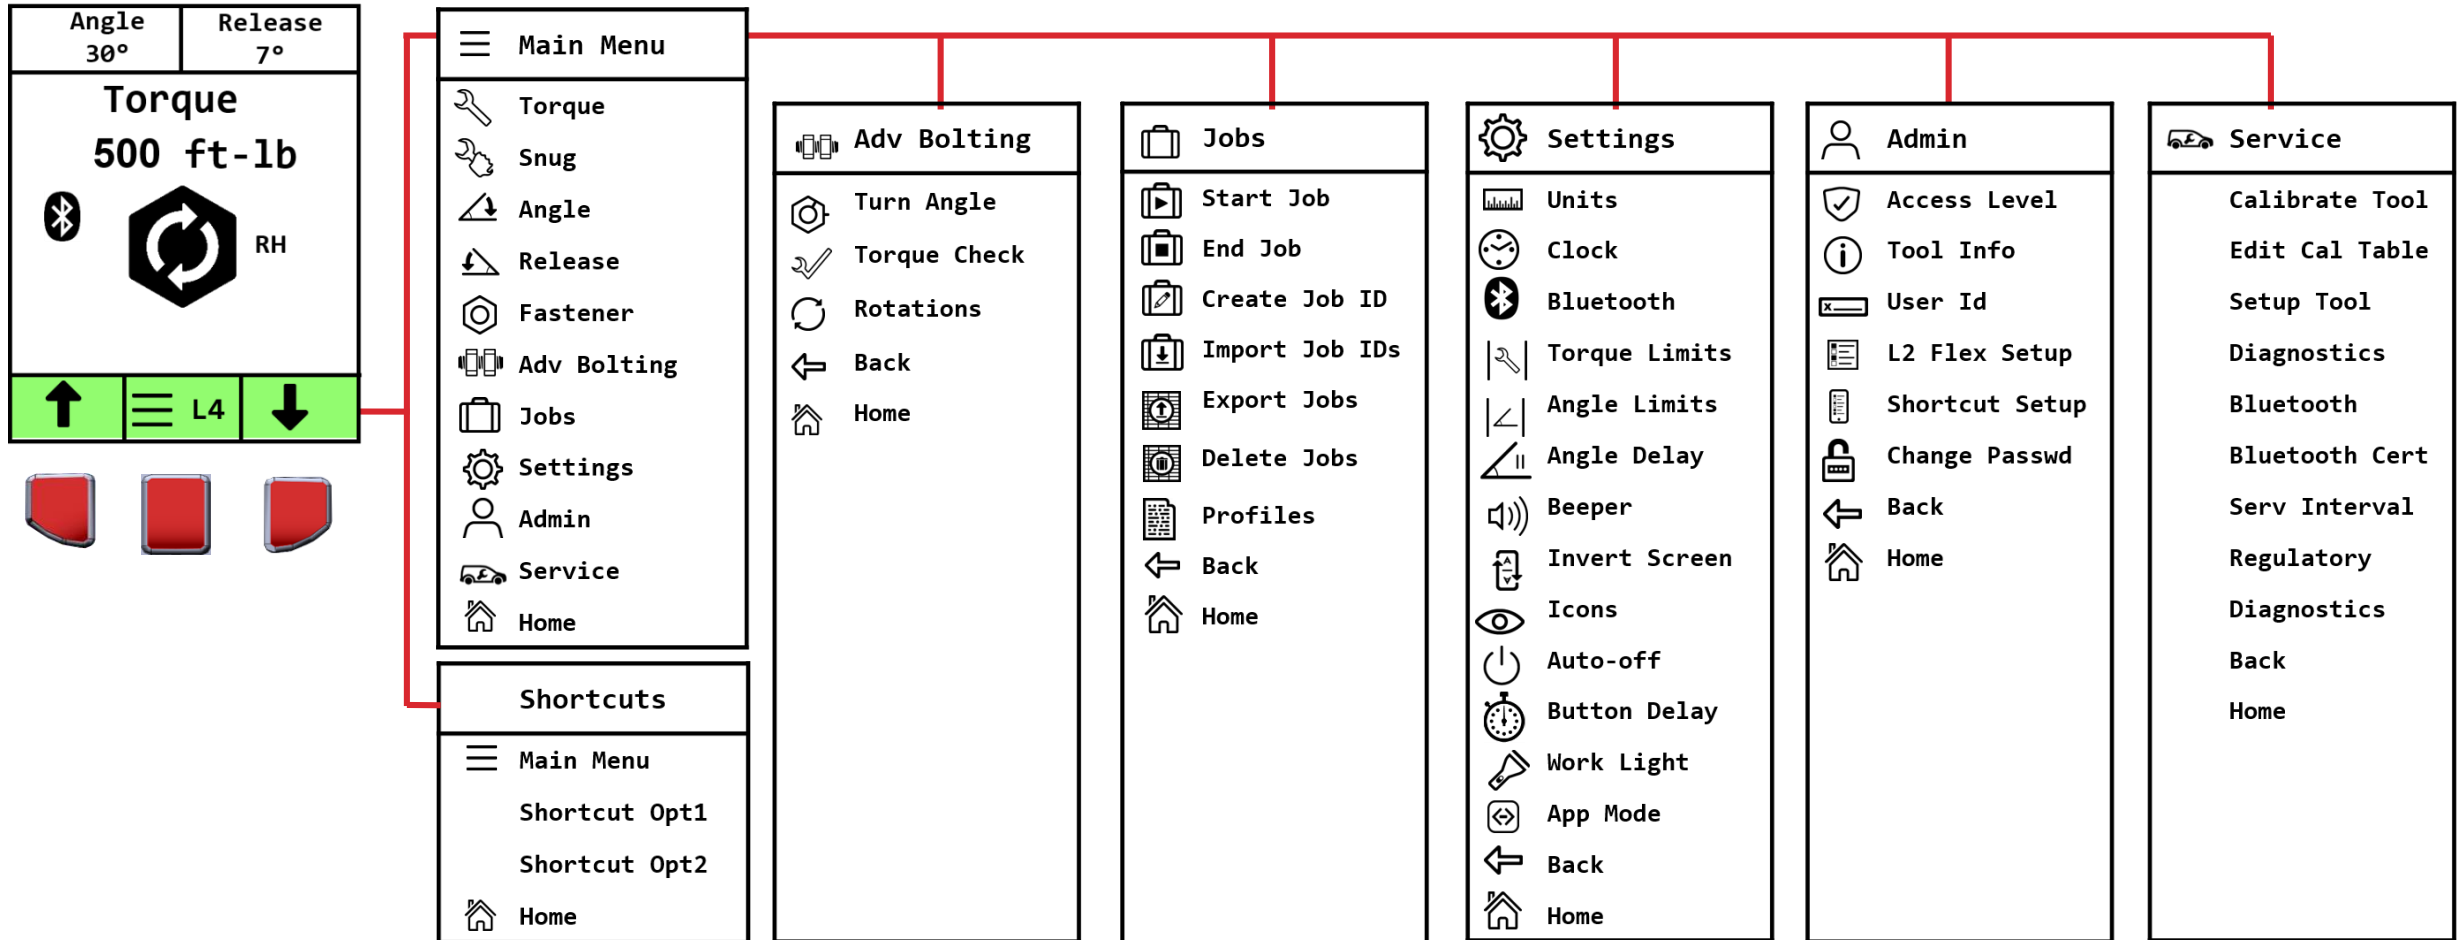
| Angle 30° | Release 7° |
|---|---|

Torque
500 ft-lb
RH

L4

Main Menu
Torque
Snug
Angle
Release
Fastener
Adv Bolting
Jobs
Settings
Admin
Service
Home

Shortcuts
Main Menu
Shortcut Opt1
Shortcut Opt2
Home

Adv Bolting
Turn Angle
Torque Check
Rotations
Back
Home

Jobs
Start Job
End Job
Create Job ID
Import Job IDs
Export Jobs
Delete Jobs
Profiles
Back
Home

Settings
Units
Clock
Bluetooth
Torque Limits
Angle Limits
Angle Delay
Beeper
Invert Screen
Icons
Auto-off
Button Delay
Work Light
App Mode
Back
Home

Admin
Access Level
Tool Info
User Id
L2 Flex Setup
Shortcut Setup
Change Passwd
Back
Home

Service
Calibrate Tool
Edit Cal Table
Setup Tool
Diagnostics
Bluetooth
Bluetooth Cert
Serv Interval
Regulatory
Diagnostics
Back
Home